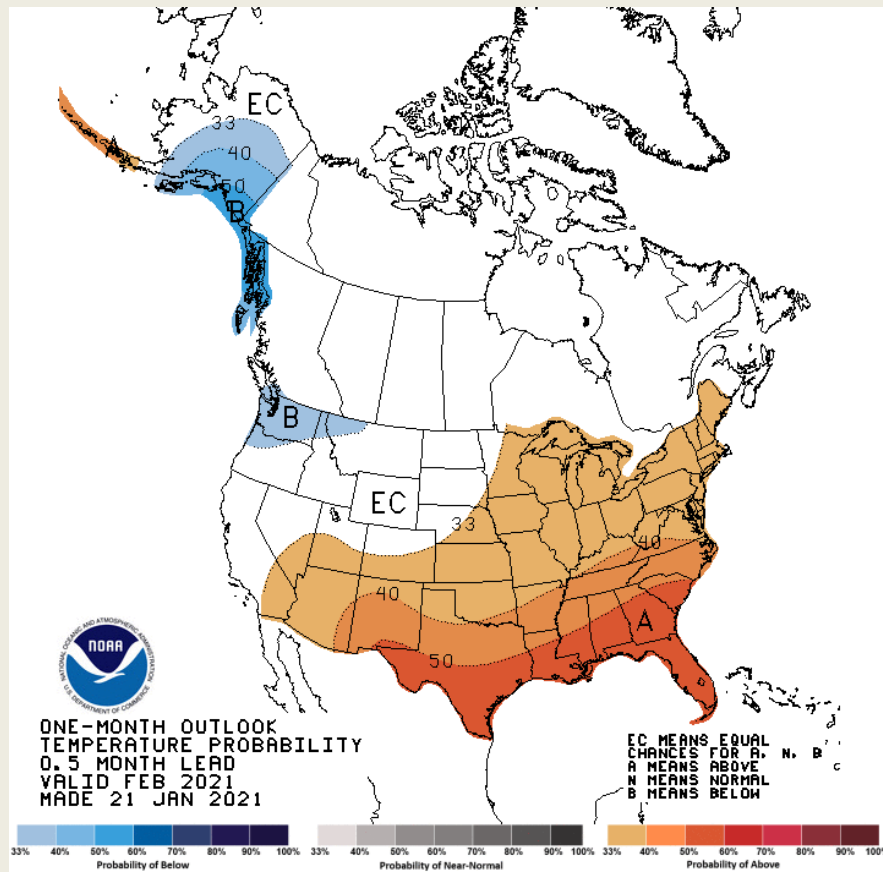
EC
33
40
50
B
B
EC
33
40
40
50
A

NOAA
NATIONAL OCEANIC AND ATMOSPHERIC ADMINISTRATION
U.S. DEPARTMENT OF COMMERCE

ONE-MONTH OUTLOOK
TEMPERATURE PROBABILITY
0.5 MONTH LEAD
VALID FEB 2021
MADE 21 JAN 2021

EC MEANS EQUAL
CHANCES FOR A, N, B
A MEANS ABOVE
N MEANS NORMAL
B MEANS BELOW

33% 40% 50% 60% 70% 80% 90% 100%
Probability of Below
33% 40% 50% 60% 70% 80% 90% 100%
Probability of Near-Normal
33% 40% 50% 60% 70% 80% 90% 100%
Probability of Above